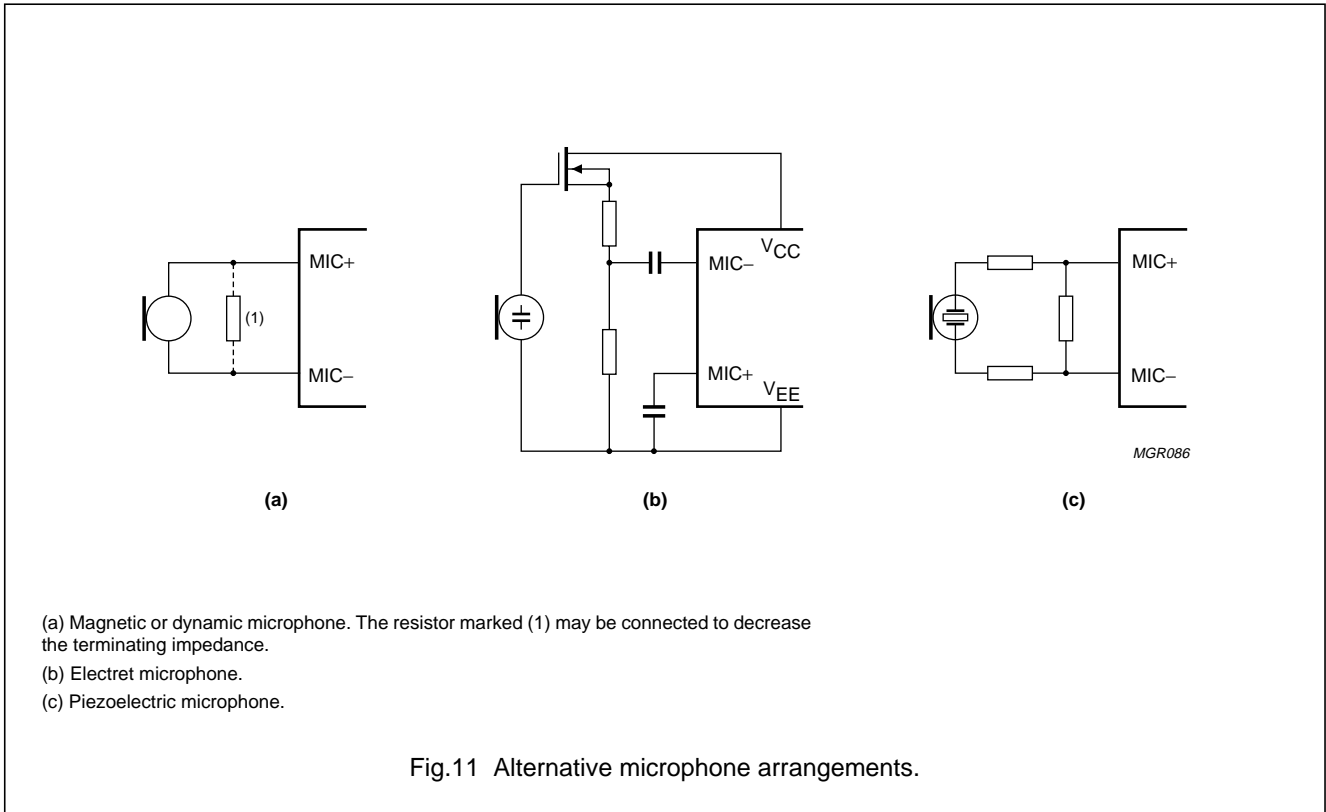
(1)

MIC+

MIC–

MIC–

$V_{CC}$

MIC+

$V_{EE}$

MIC+

MIC–

MGR086

(a)

(b)

(c)

(a) Magnetic or dynamic microphone. The resistor marked (1) may be connected to decrease the terminating impedance.

(b) Electret microphone.

(c) Piezoelectric microphone.

Fig.11 Alternative microphone arrangements.